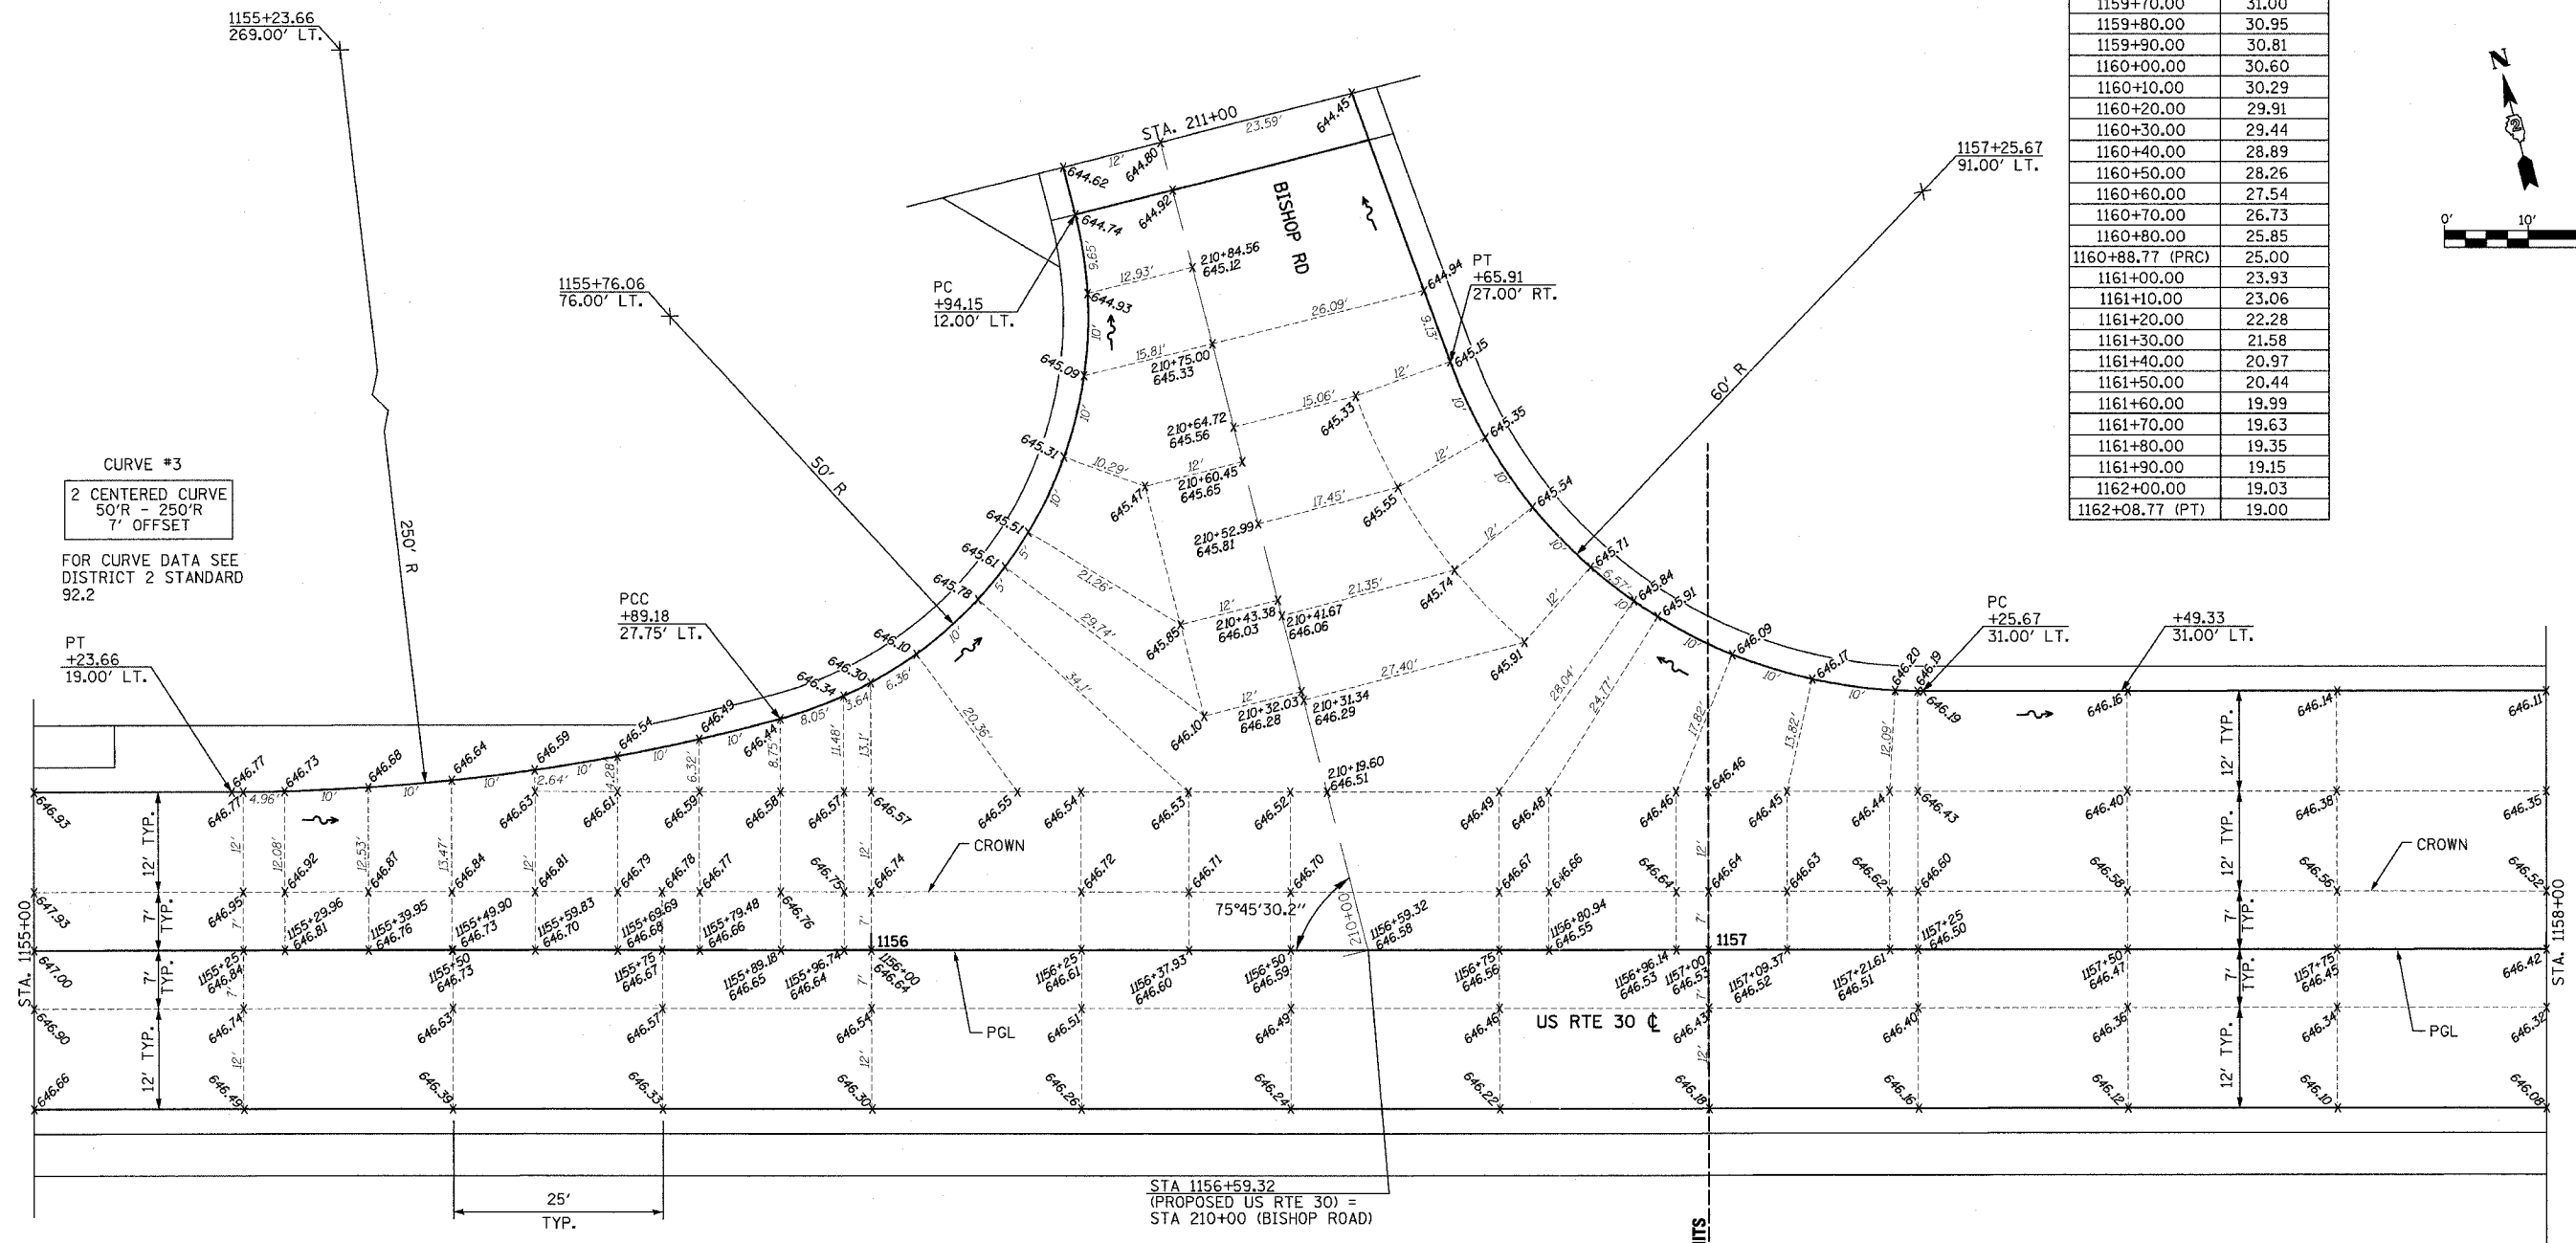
| 1159+70.00 | 31.00 |
|---|---|
| 1159+80.00 | 30.95 |
| 1159+90.00 | 30.81 |
| 1160+00.00 | 30.60 |
| 1160+10.00 | 30.29 |
| 1160+20.00 | 29.91 |
| 1160+30.00 | 29.44 |
| 1160+40.00 | 28.89 |
| 1160+50.00 | 28.26 |
| 1160+60.00 | 27.54 |
| 1160+70.00 | 26.73 |
| 1160+80.00 | 25.85 |
| 1160+88.77 (PRC) | 25.00 |
| 1161+00.00 | 23.93 |
| 1161+10.00 | 23.06 |
| 1161+20.00 | 22.28 |
| 1161+30.00 | 21.58 |
| 1161+40.00 | 20.97 |
| 1161+50.00 | 20.44 |
| 1161+60.00 | 19.99 |
| 1161+70.00 | 19.63 |
| 1161+80.00 | 19.35 |
| 1161+90.00 | 19.15 |
| 1162+00.00 | 19.03 |
| 1162+08.77 (PT) | 19.00 |

N

0' 10'

1155+23.66
269.00' LT.

STA. 211+00
23.59'
644.45
12'
644.80
644.62
644.74
644.92
BISHOP RD

1157+25.67
91.00' LT.

PC
+94.15
12.00' LT.

1155+76.06
76.00' LT.

9.65'
12.93'
210+84.56
645.12
644.93
644.94
PT
+65.91
27.00' RT.
26.09'
9.13'
645.15
15.81'
210+75.00
645.33
645.09
10'
12'
15.06'
645.33
210+64.72
645.56
10'
645.35
60' R
645.31
10.29'
12'
210+60.45
645.65
12'
645.47
17.45'
645.55
10'
645.54
50' R

CURVE #3
2 CENTERED CURVE
50'R - 250'R
7' OFFSET

FOR CURVE DATA SEE
DISTRICT 2 STANDARD
92.2

250' R

645.51
210+52.99
645.81
12'
10'
645.71
645.61
5'
21.26'
21.35'
645.74
6.57'
645.84
645.91
645.78
5'
29.74'
12'
210+43.38
646.03
210+41.67
646.06
645.85
10'
PCC
+89.18
27.75' LT.
646.10
10'
34.1'
27.40'
645.91
28.04'
24.17'
646.09
PC
+25.67
31.00' LT.
+49.33
31.00' LT.
PT
+23.66
19.00' LT.
646.30
646.34
6.36'
3.64'
12'
210+32.03
646.28
210+31.34
646.29
646.10
646.17
646.20
646.19
646.19
646.16
646.14
646.11
646.54
646.49
8.05'
20.36'
646.77
646.73
646.68
646.64
646.59
10'
646.44
11.48'
13.1'
210+19.60
646.51
17.82'
13.82'
12.09'
12' TYP.
646.77
4.96'
10'
10'
10'
12.64'
4.28'
6.32'
8.75'
646.93
646.63
646.61
646.59
646.58
646.57
646.57
646.55
646.54
646.53
646.52
646.49
646.48
646.46
646.46
646.45
646.44
646.43
646.40
646.38
646.35
12' TYP.
12'
12.08'
12.53'
13.47'
12'
CROWN
12'
CROWN
12' TYP.
646.92
646.87
646.84
646.81
646.79
646.78
646.77
646.75
646.74
646.72
646.71
646.70
646.67
646.66
646.64
646.64
646.63
646.62
646.60
646.58
646.56
646.52
7' TYP.
647.93
646.95
155+29.96
646.81
1155+39.95
646.76
1155+49.90
646.73
1155+59.83
646.70
1155+69.69
646.68
1155+79.48
646.66
646.76
7'
75°45'30.2"
210+00
1156+59.32
646.58
1156+80.94
646.55
1157+25
646.50
7' TYP.
STA. 1155+00
1156
1157
STA. 1158+00
647.00
7' TYP.
1155+25
646.84
1155+50
646.73
1155+75
646.67
1155+89.18
646.65
1155+96.74
646.64
1156+00
646.64
1156+25
646.61
1156+37.93
646.60
1156+50
646.59
1156+75
646.56
1156+96.14
646.53
1157+00
646.53
1157+09.37
646.52
1157+21.61
646.51
1157+50
646.47
1157+75
646.45
646.42
7' TYP.
PGL
PGL
646.90
646.74
646.63
646.57
646.54
646.51
646.49
646.46
US RTE 30 ℄
646.43
646.40
646.36
646.34
646.32
12' TYP.
12'
12'
12'
12' TYP.
646.66
646.49
646.39
646.33
646.30
646.26
646.24
646.22
646.18
646.15
646.12
646.10
646.08

25'
TYP.

STA 1156+59.32
(PROPOSED US RTE 30) =
STA 210+00 (BISHOP ROAD)

ITS